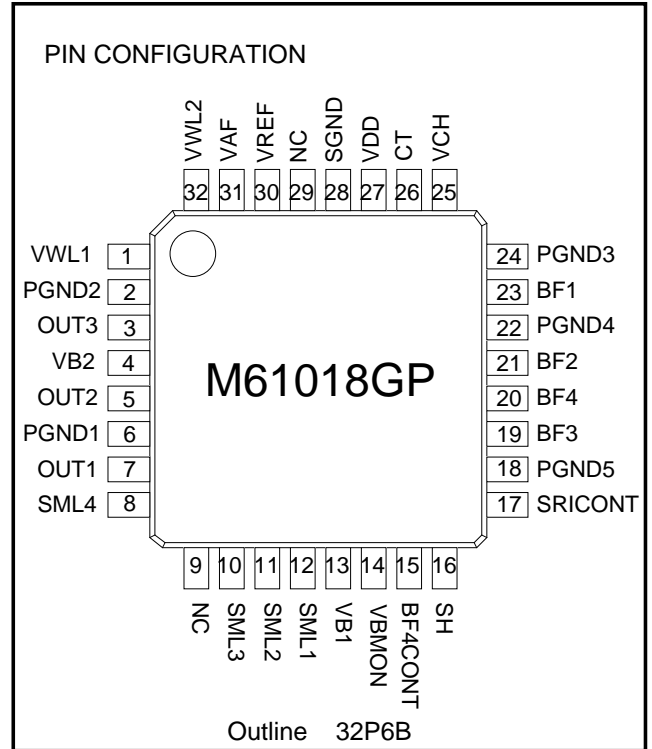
PIN CONFIGURATION

VWL2 32
VAF 31
VREF 30
NC 29
SGND 28
VDD 27
CT 26
VCH 25

VWL1 1
PGND2 2
OUT3 3
VB2 4
OUT2 5
PGND1 6
OUT1 7
SML4 8

M61018GP

24 PGND3
23 BF1
22 PGND4
21 BF2
20 BF4
19 BF3
18 PGND5
17 SRICONT

9 NC
10 SML3
11 SML2
12 SML1
13 VB1
14 VBMON
15 BF4CONT
16 SH

Outline 32P6B